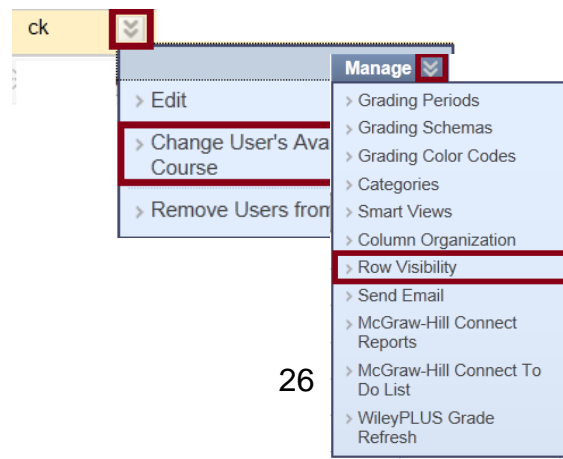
ck

Edit

Change User's Ava Course

Remove Users from

Manage

Grading Periods

Grading Schemas

Grading Color Codes

Categories

Smart Views

Column Organization

Row Visibility

Send Email

McGraw-Hill Connect Reports

McGraw-Hill Connect To Do List

WileyPLUS Grade Refresh

26